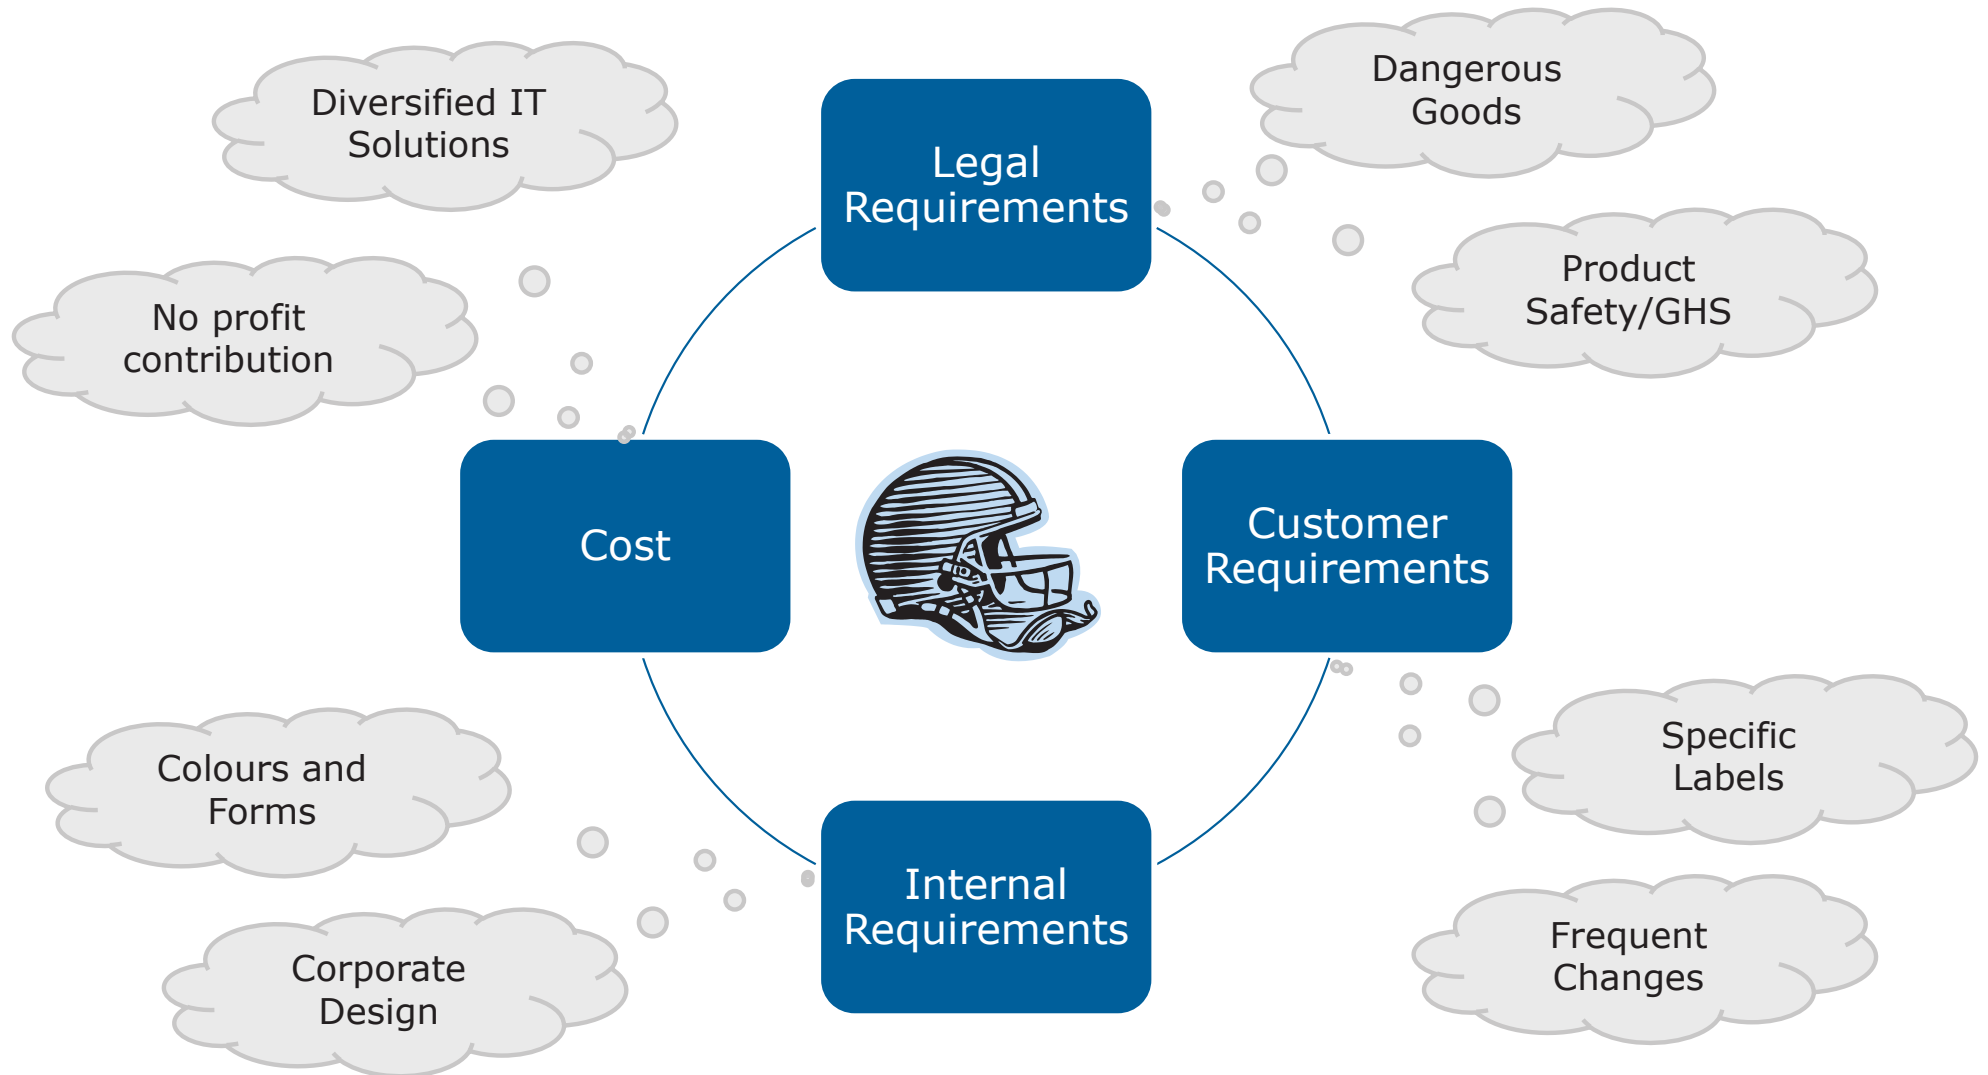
Diversified IT Solutions

Legal Requirements

Dangerous Goods

Product Safety/GHS

No profit contribution

Cost

Customer Requirements

Colours and Forms

Specific Labels

Corporate Design

Internal Requirements

Frequent Changes